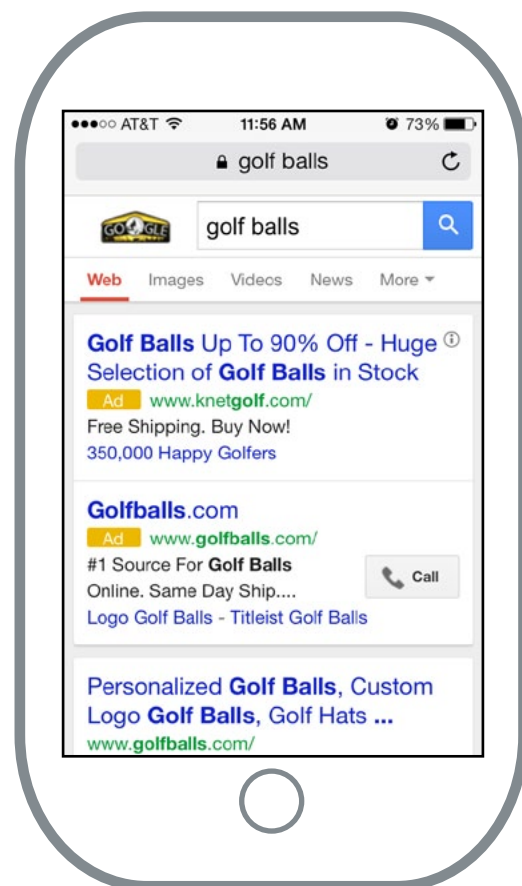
●●●○○ AT&T 11:56 AM 73%

golf balls

GOOGLE

golf balls

Web Images Videos News More

Golf Balls Up To 90% Off - Huge Selection of Golf Balls in Stock
Ad www.knetgolf.com/
Free Shipping. Buy Now!
350,000 Happy Golfers

Golfballs.com
Ad www.golfballs.com/
#1 Source For Golf Balls Online. Same Day Ship....
Logo Golf Balls - Titleist Golf Balls

Call

Personalized Golf Balls, Custom Logo Golf Balls, Golf Hats ...
www.golfballs.com/